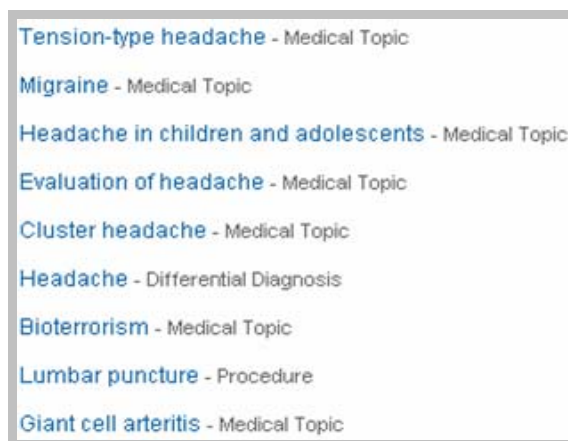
Tension-type headache - Medical Topic

Migraine - Medical Topic

Headache in children and adolescents - Medical Topic

Evaluation of headache - Medical Topic

Cluster headache - Medical Topic

Headache - Differential Diagnosis

Bioterrorism - Medical Topic

Lumbar puncture - Procedure

Giant cell arteritis - Medical Topic